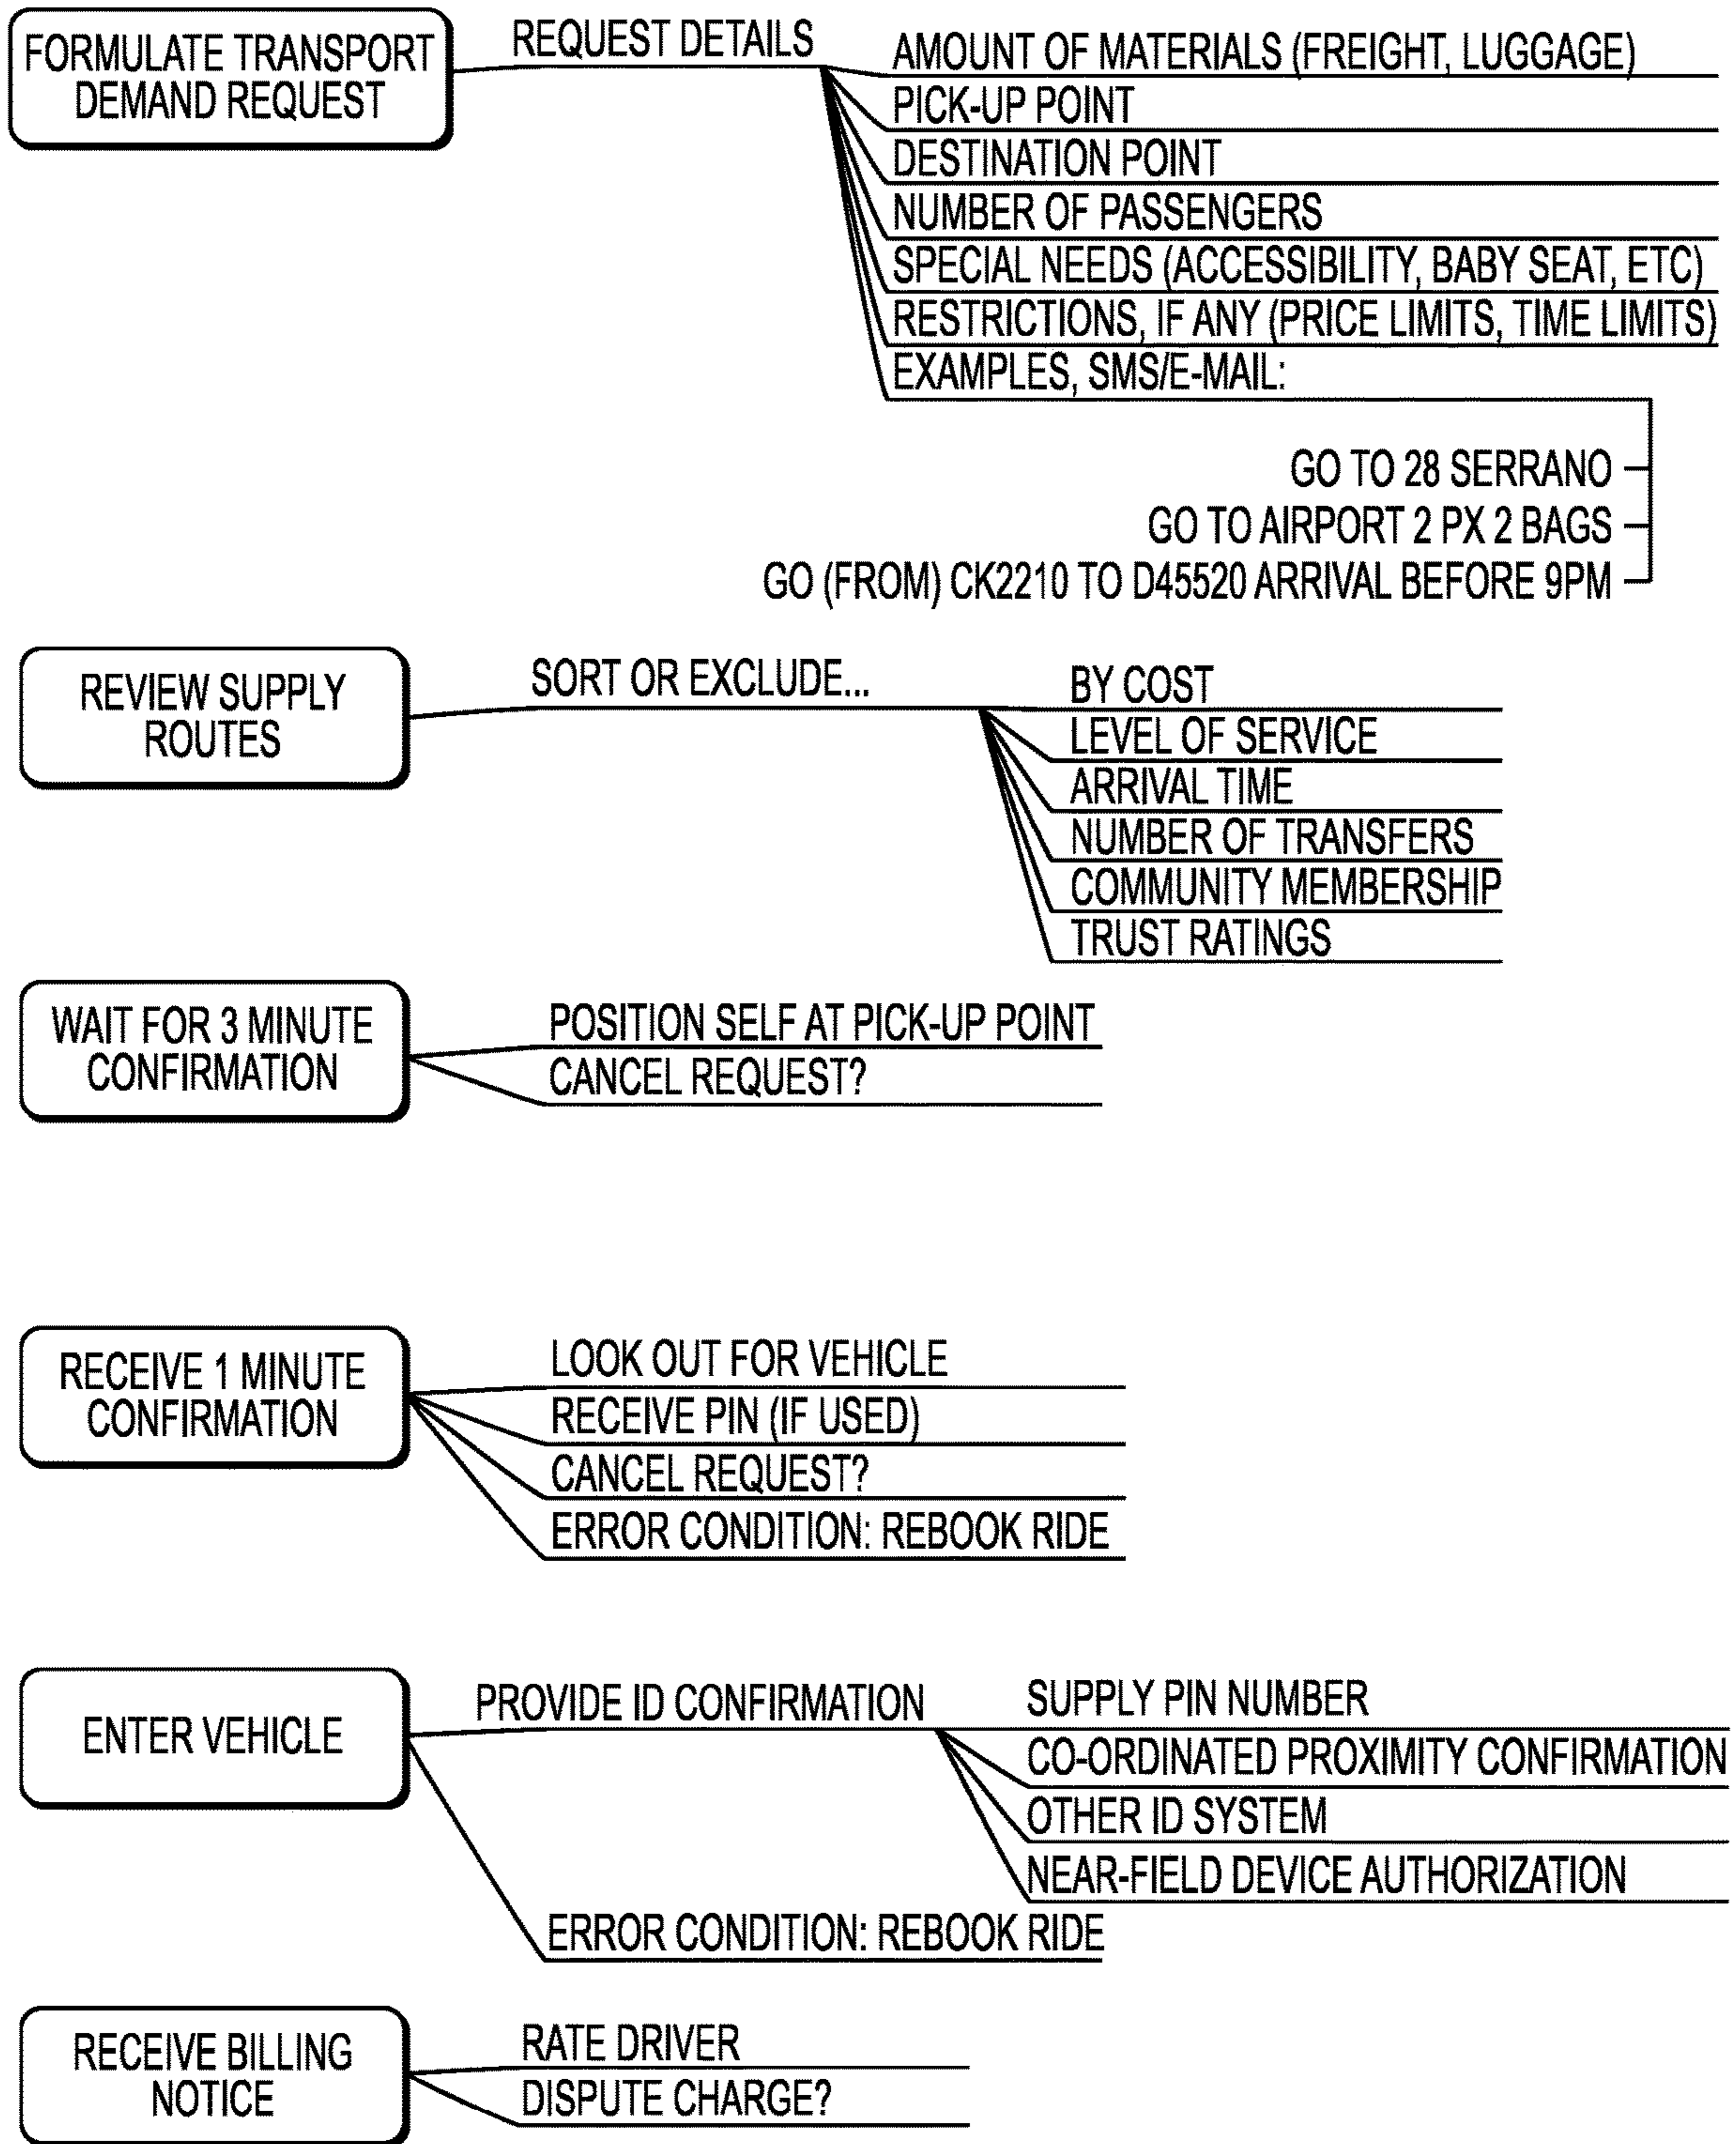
FORMULATE TRANSPORT DEMAND REQUEST

REQUEST DETAILS

AMOUNT OF MATERIALS (FREIGHT, LUGGAGE)
PICK-UP POINT
DESTINATION POINT
NUMBER OF PASSENGERS
SPECIAL NEEDS (ACCESSIBILITY, BABY SEAT, ETC)
RESTRICTIONS, IF ANY (PRICE LIMITS, TIME LIMITS)
EXAMPLES, SMS/E-MAIL:

GO TO 28 SERRANO
GO TO AIRPORT 2 PX 2 BAGS
GO (FROM) CK2210 TO D45520 ARRIVAL BEFORE 9PM

REVIEW SUPPLY ROUTES

SORT OR EXCLUDE...

BY COST
LEVEL OF SERVICE
ARRIVAL TIME
NUMBER OF TRANSFERS
COMMUNITY MEMBERSHIP
TRUST RATINGS

WAIT FOR 3 MINUTE CONFIRMATION

POSITION SELF AT PICK-UP POINT
CANCEL REQUEST?

RECEIVE 1 MINUTE CONFIRMATION

LOOK OUT FOR VEHICLE
RECEIVE PIN (IF USED)
CANCEL REQUEST?
ERROR CONDITION: REBOOK RIDE

ENTER VEHICLE

PROVIDE ID CONFIRMATION

SUPPLY PIN NUMBER
CO-ORDINATED PROXIMITY CONFIRMATION
OTHER ID SYSTEM
NEAR-FIELD DEVICE AUTHORIZATION

ERROR CONDITION: REBOOK RIDE

RECEIVE BILLING NOTICE

RATE DRIVER
DISPUTE CHARGE?